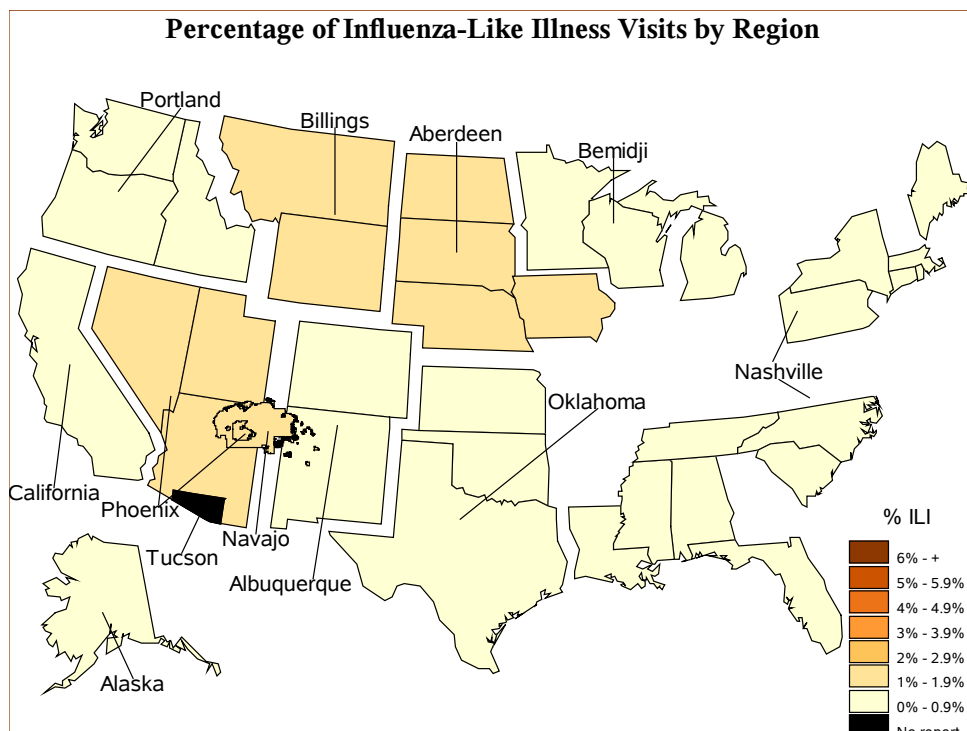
Percentage of Influenza-Like Illness Visits by Region

Portland
Billings
Aberdeen
Bemidji
Nashville
Oklahoma
California
Phoenix
Navajo
Tucson
Albuquerque
Alaska

% ILI
6% - +
5% - 5.9%
4% - 4.9%
3% - 3.9%
2% - 2.9%
1% - 1.9%
0% - 0.9%
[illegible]